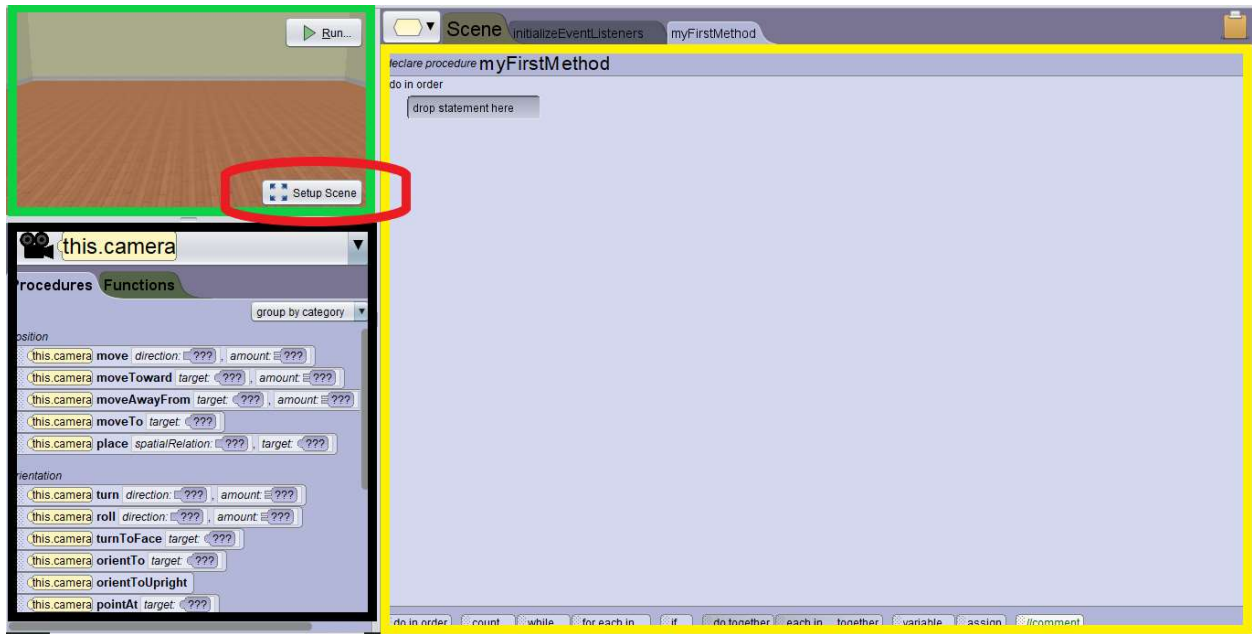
Run...

Setup Scene

this.camera

rocedures Functions

group by category

osition

this.camera move direction: ??? , amount: ???

this.camera moveToward target: ??? , amount: ???

this.camera moveAwayFrom target: ??? , amount: ???

this.camera moveTo target: ???

this.camera place spatialRelation: ??? , target: ???

rientation

this.camera turn direction: ??? , amount: ???

this.camera roll direction: ??? , amount: ???

this.camera turnToFace target: ???

this.camera orientTo target: ???

this.camera orientToUpright

this.camera pointAt target: ???

Scene initializeEventListeners myFirstMethod

leclare procedure myFirstMethod

do in order

drop statement here

do in order count while for each in if do together each in together variable assign //comment